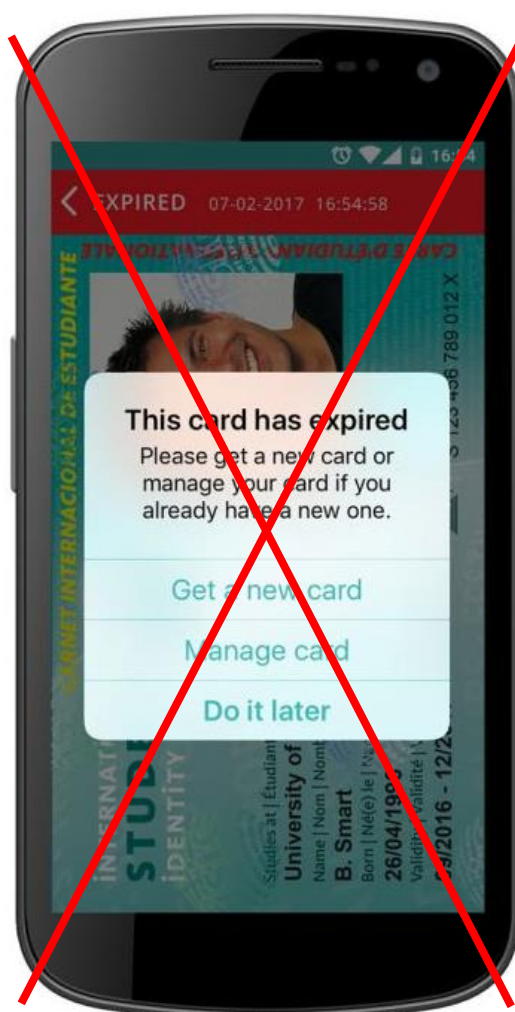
16:54

EXPIRED 07-02-2017 16:54:58

CARTE D'ETUDIANT INTERNATIONALE

CARNET INTERNACIONAL DE ESTUDIANTE

S 123 456 789 012 X

This card has expired
Please get a new card or manage your card if you already have a new one.

Get a new card

Manage card

Do it later

INTERNA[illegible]
STUD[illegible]
IDENTITY

Studies at | Étudiant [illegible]
University of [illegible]
Name | Nom | Nomb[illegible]
B. Smart
Born | Né(e) le | N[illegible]
26/04/19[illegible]
Validity | Validité | V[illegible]
09/2016 - 12/2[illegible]